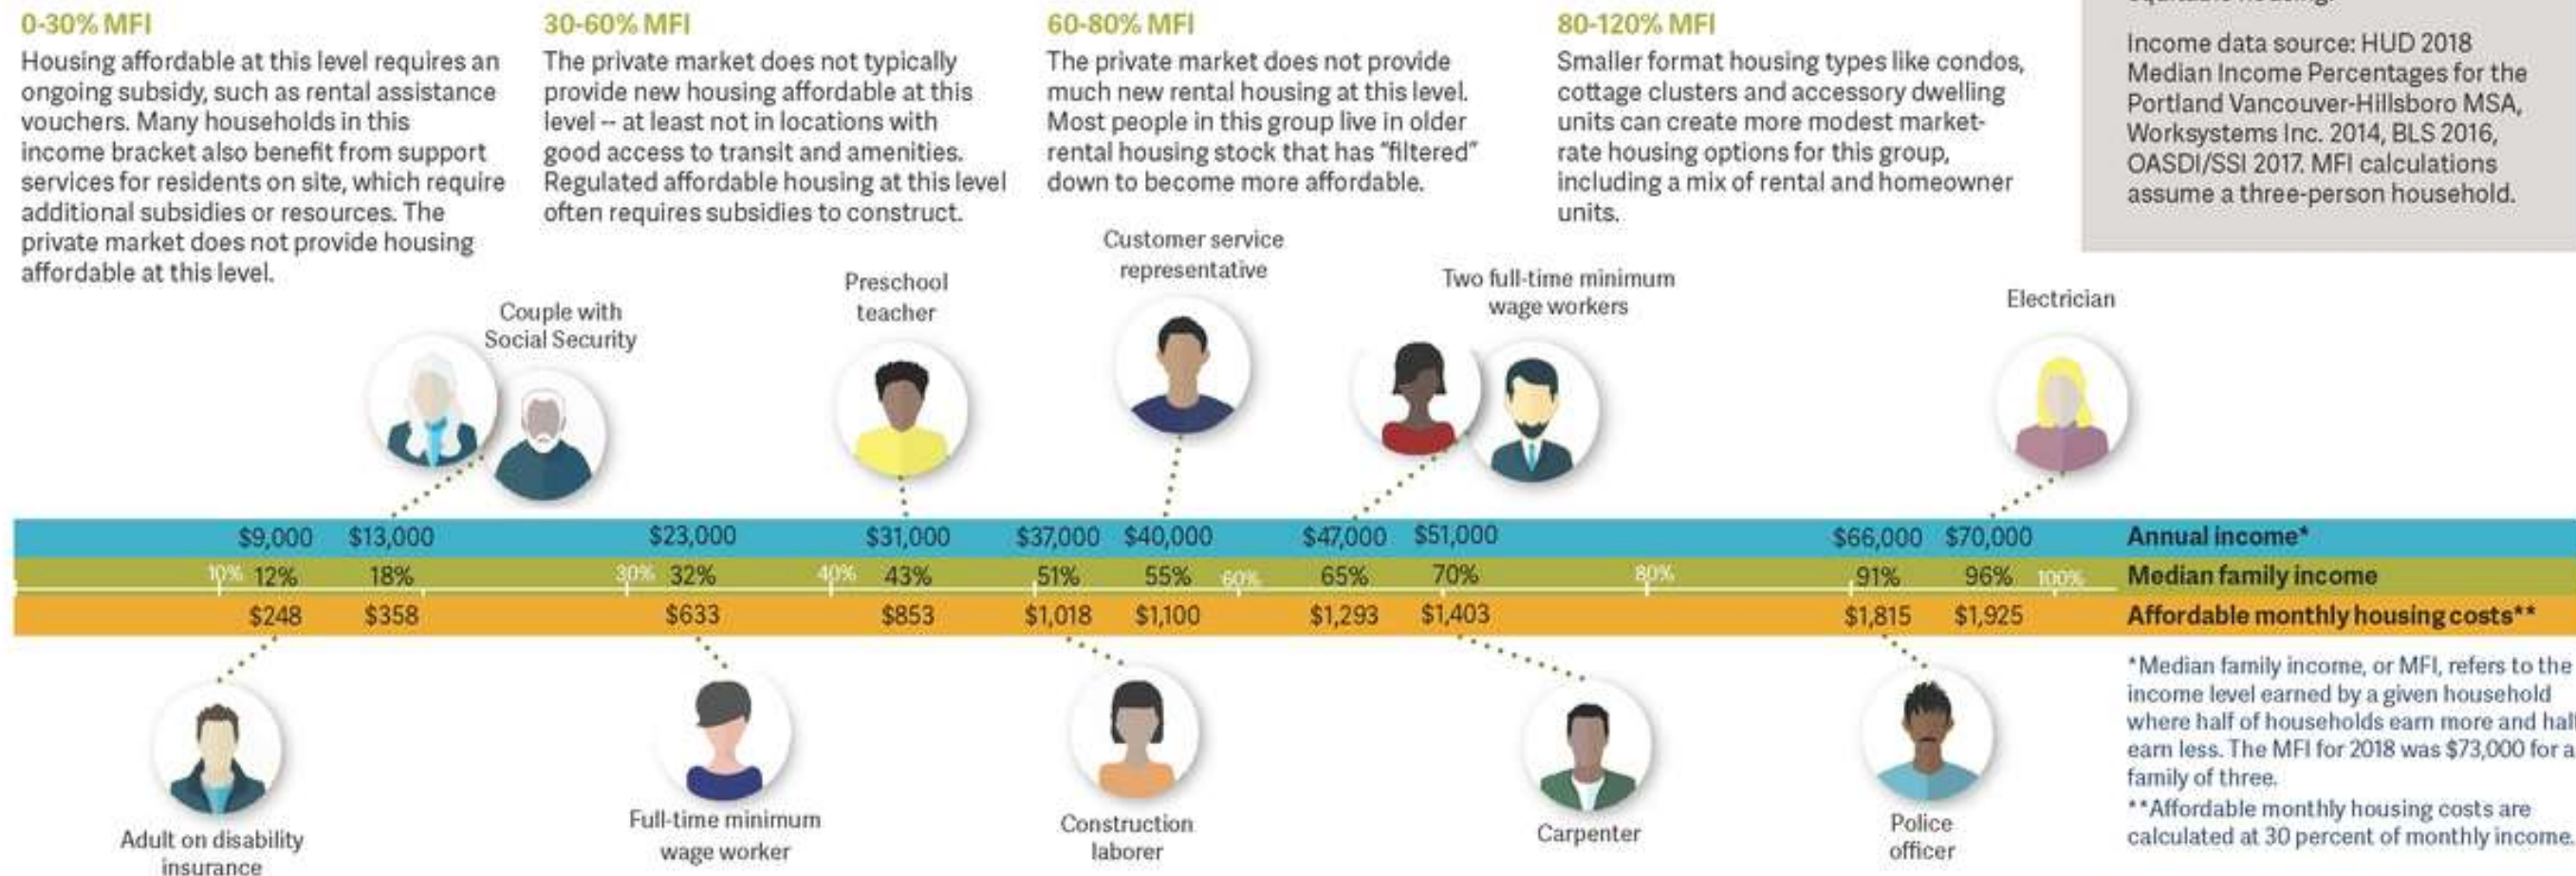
0-30% MFI
Housing affordable at this level requires an ongoing subsidy, such as rental assistance vouchers. Many households in this income bracket also benefit from support services for residents on site, which require additional subsidies or resources. The private market does not provide housing affordable at this level.

30-60% MFI
The private market does not typically provide new housing affordable at this level -- at least not in locations with good access to transit and amenities. Regulated affordable housing at this level often requires subsidies to construct.

60-80% MFI
The private market does not provide much new rental housing at this level. Most people in this group live in older rental housing stock that has "filtered" down to become more affordable.

80-120% MFI
Smaller format housing types like condos, cottage clusters and accessory dwelling units can create more modest market-rate housing options for this group, including a mix of rental and homeowner units.

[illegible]

Income data source: HUD 2018 Median Income Percentages for the Portland Vancouver-Hillsboro MSA, Worksystems Inc. 2014, BLS 2016, OASDI/SSI 2017. MFI calculations assume a three-person household.

Couple with Social Security

Preschool teacher

Customer service representative

Two full-time minimum wage workers

Electrician

| $9,000 | $13,000 | $23,000 | $31,000 | $37,000 | $40,000 | $47,000 | $51,000 | $66,000 | $70,000 | Annual income* |
|---|---|---|---|---|---|---|---|---|---|---|
| 12% | 18% | 32% | 43% | 51% | 55% | 65% | 70% | 91% | 96% | Median family income |
| $248 | $358 | $633 | $853 | $1,018 | $1,100 | $1,293 | $1,403 | $1,815 | $1,925 | Affordable monthly housing costs** |

10% 30% 40% 60% 80% 100%

Adult on disability insurance

Full-time minimum wage worker

Construction laborer

Carpenter

Police officer

*Median family income, or MFI, refers to the income level earned by a given household where half of households earn more and hal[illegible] earn less. The MFI for 2018 was $73,000 for a family of three.
**Affordable monthly housing costs are calculated at 30 percent of monthly income.